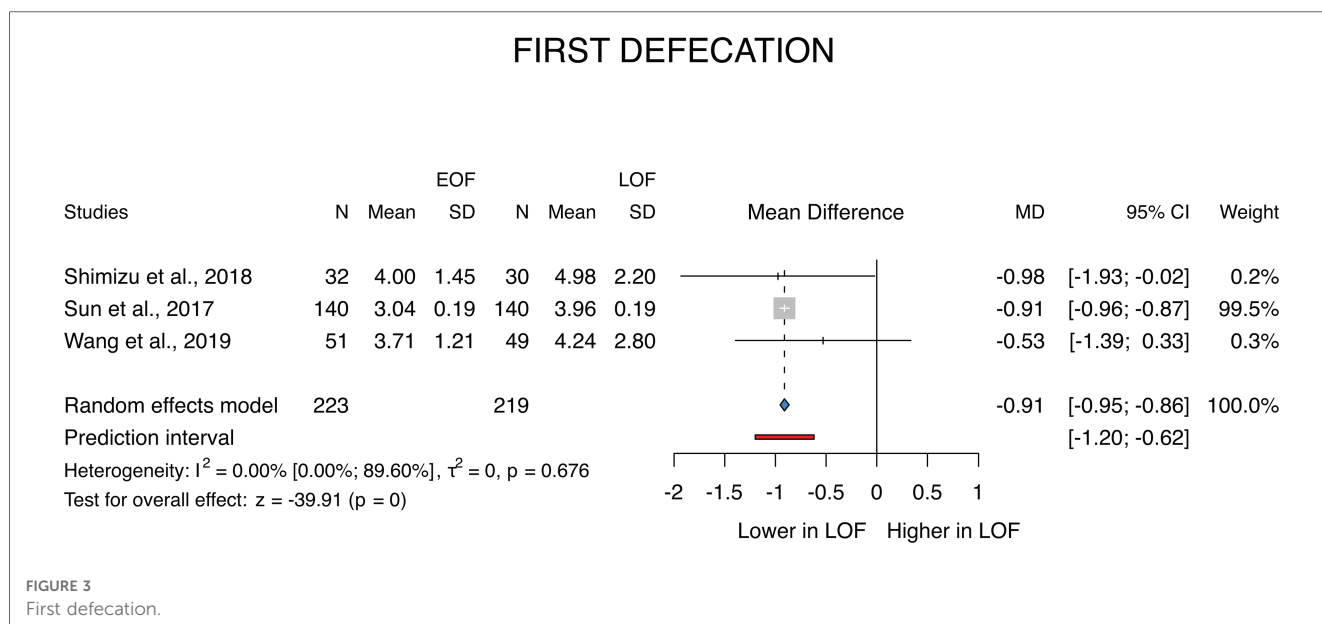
FIRST DEFECATION

| Studies | N | EOF Mean | SD | N | LOF Mean | SD | Mean Difference | MD | 95% CI | Weight |
|---|---|---|---|---|---|---|---|---|---|---|
| Shimizu et al., 2018 | 32 | 4.00 | 1.45 | 30 | 4.98 | 2.20 | | -0.98 | [-1.93; -0.02] | 0.2% |
| Sun et al., 2017 | 140 | 3.04 | 0.19 | 140 | 3.96 | 0.19 | | -0.91 | [-0.96; -0.87] | 99.5% |
| Wang et al., 2019 | 51 | 3.71 | 1.21 | 49 | 4.24 | 2.80 | | -0.53 | [-1.39; 0.33] | 0.3% |
| Random effects model | 223 | | | 219 | | | | -0.91 | [-0.95; -0.86] | 100.0% |
| Prediction interval | | | | | | | | | [-1.20; -0.62] | |

Heterogeneity: $I^2 = 0.00\%$ [0.00%; 89.60%], $\tau^2 = 0$, p = 0.676
Test for overall effect: z = -39.91 (p = 0)

-2 -1.5 -1 -0.5 0 0.5 1

Lower in LOF Higher in LOF

FIGURE 3
First defecation.